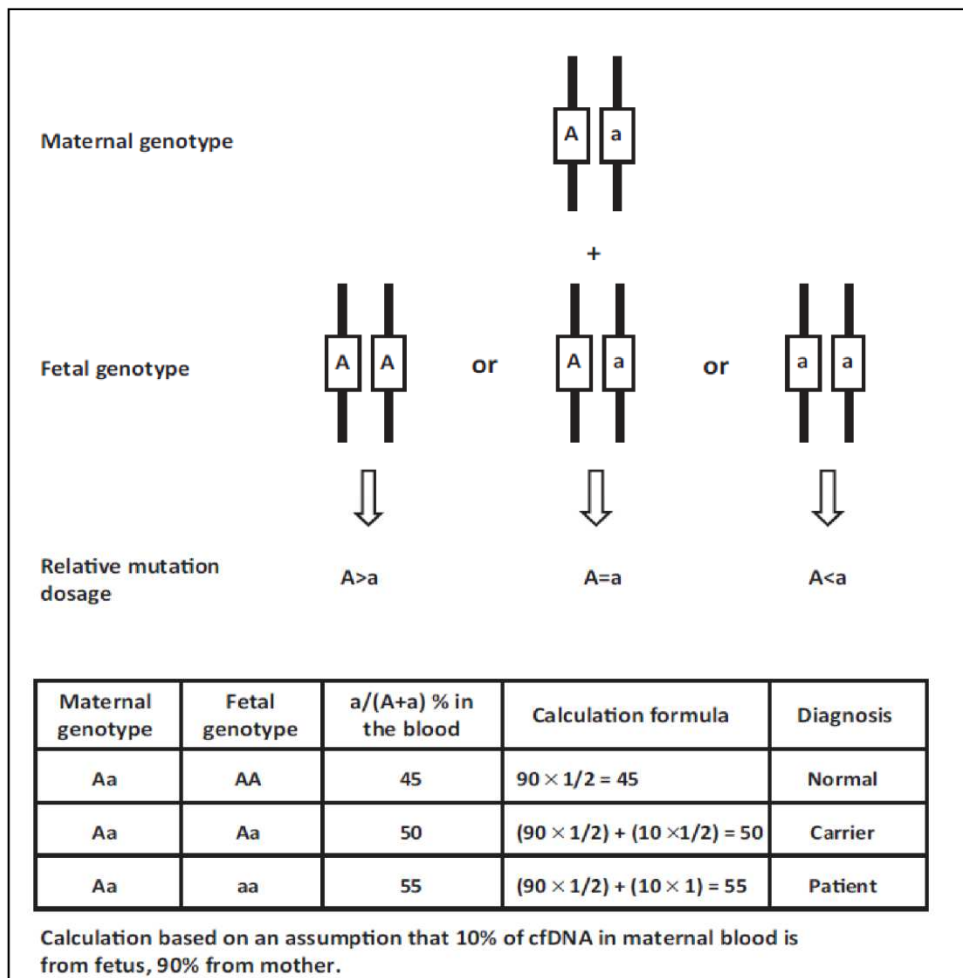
Maternal genotype

A a

+

Fetal genotype

A A or A a or a a

Relative mutation dosage

A>a A=a A<a

| Maternal genotype | Fetal genotype | a/(A+a) % in the blood | Calculation formula | Diagnosis |
|---|---|---|---|---|
| Aa | AA | 45 | $90 \times 1/2 = 45$ | Normal |
| Aa | Aa | 50 | $(90 \times 1/2) + (10 \times 1/2) = 50$ | Carrier |
| Aa | aa | 55 | $(90 \times 1/2) + (10 \times 1) = 55$ | Patient |

Calculation based on an assumption that 10% of cfDNA in maternal blood is from fetus, 90% from mother.